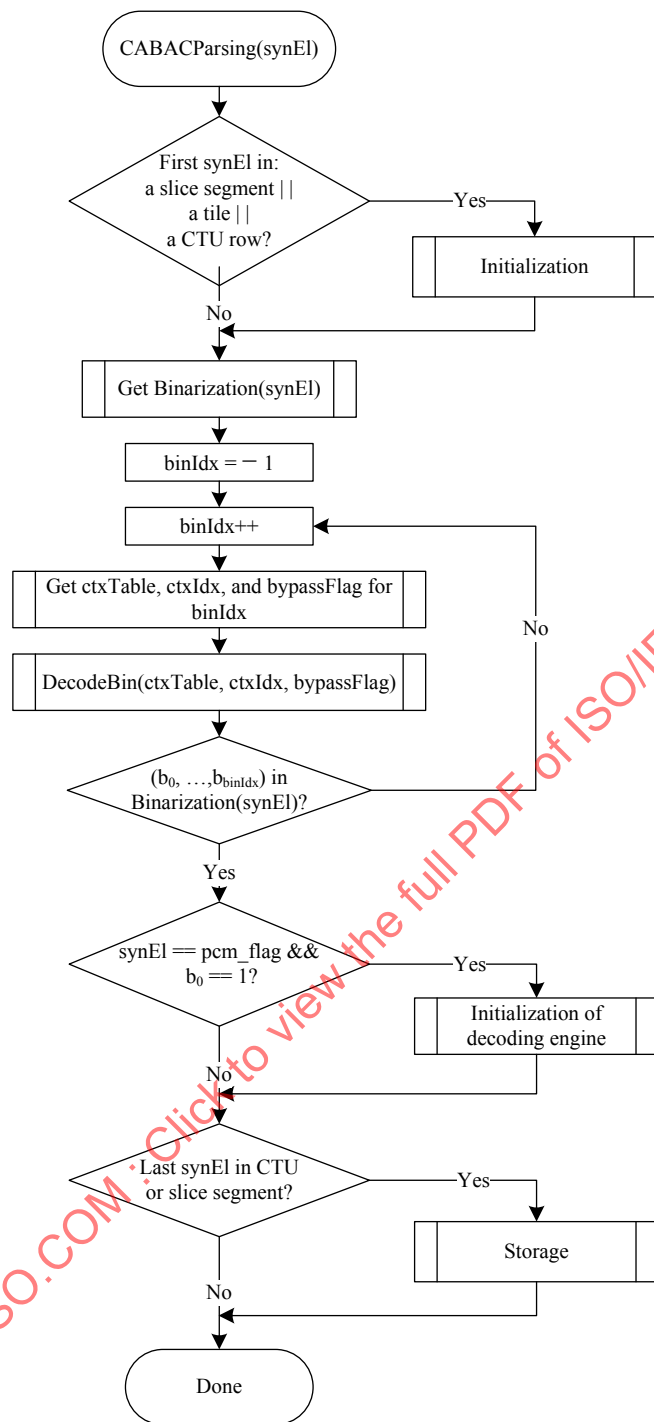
CABACParsing(synEl)

First synEl in: a slice segment | | a tile | | a CTU row?

Yes

Initialization

No

Get Binarization(synEl)

binIdx = − 1

binIdx++

Get ctxTable, ctxIdx, and bypassFlag for binIdx

No

DecodeBin(ctxTable, ctxIdx, bypassFlag)

$(b_0, \ldots, b_{binIdx})$ in Binarization(synEl)?

Yes

synEl == pcm_flag && $b_0$ == 1?

Yes

Initialization of decoding engine

No

Last synEl in CTU or slice segment?

Yes

Storage

No

Done

SO.COM : Click to view the full PDF of ISO/I